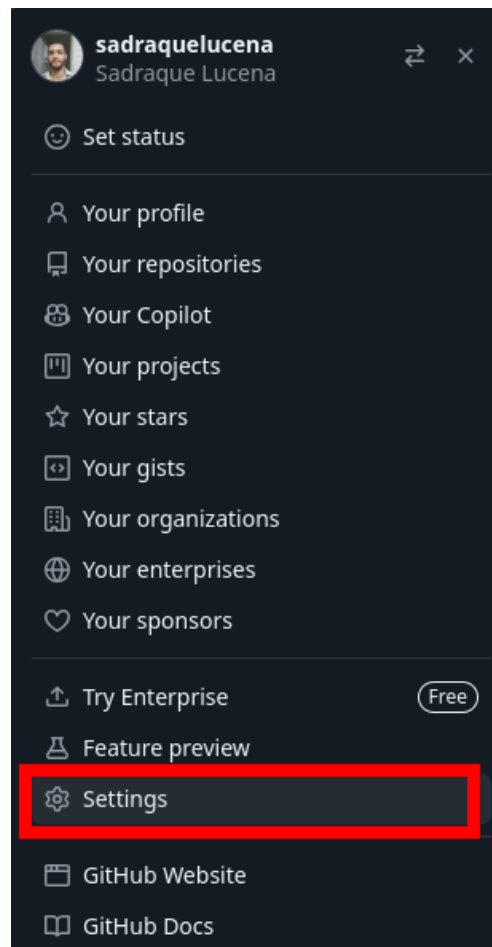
sadraquelucena
Sadraque Lucena

Set status

Your profile
Your repositories
Your Copilot
Your projects
Your stars
Your gists
Your organizations
Your enterprises
Your sponsors

Try Enterprise Free
Feature preview
Settings

GitHub Website
GitHub Docs